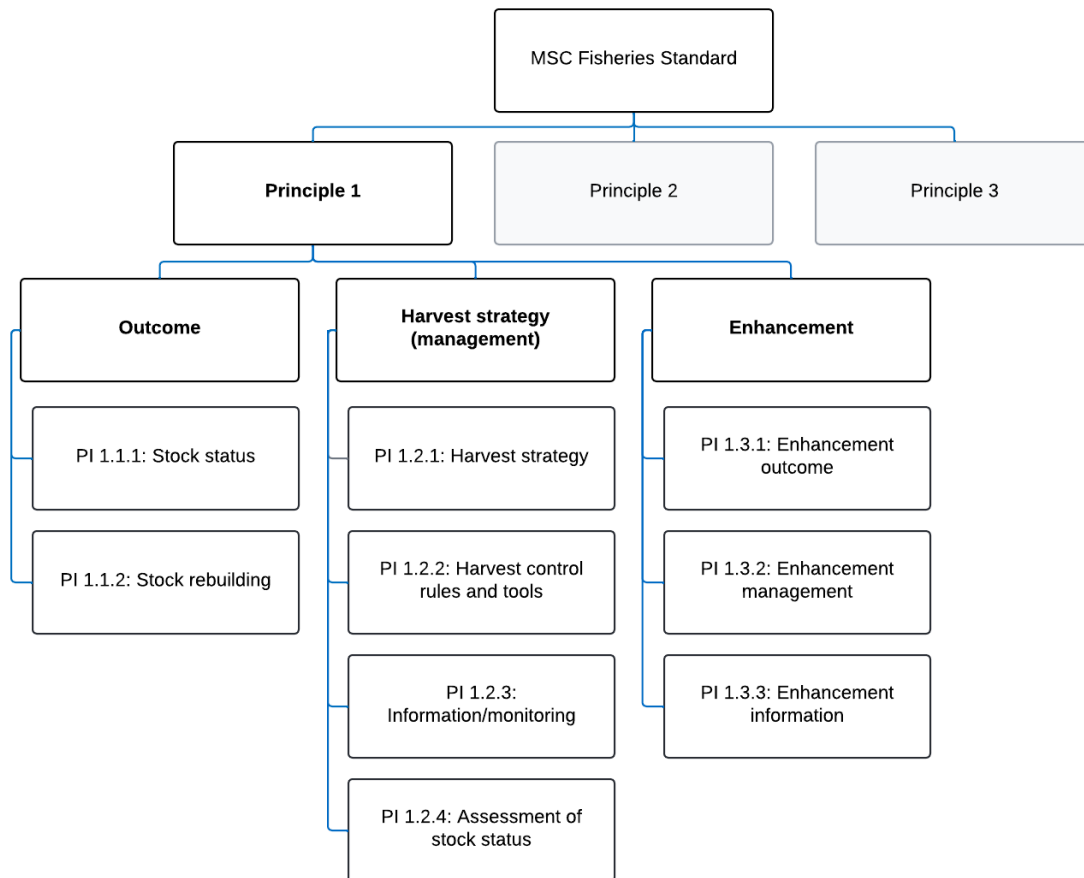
MSC Fisheries Standard

Principle 1

Principle 2

Principle 3

Outcome

PI 1.1.1: Stock status

PI 1.1.2: Stock rebuilding

Harvest strategy (management)

PI 1.2.1: Harvest strategy

PI 1.2.2: Harvest control rules and tools

PI 1.2.3: Information/monitoring

PI 1.2.4: Assessment of stock status

Enhancement

PI 1.3.1: Enhancement outcome

PI 1.3.2: Enhancement management

PI 1.3.3: Enhancement information